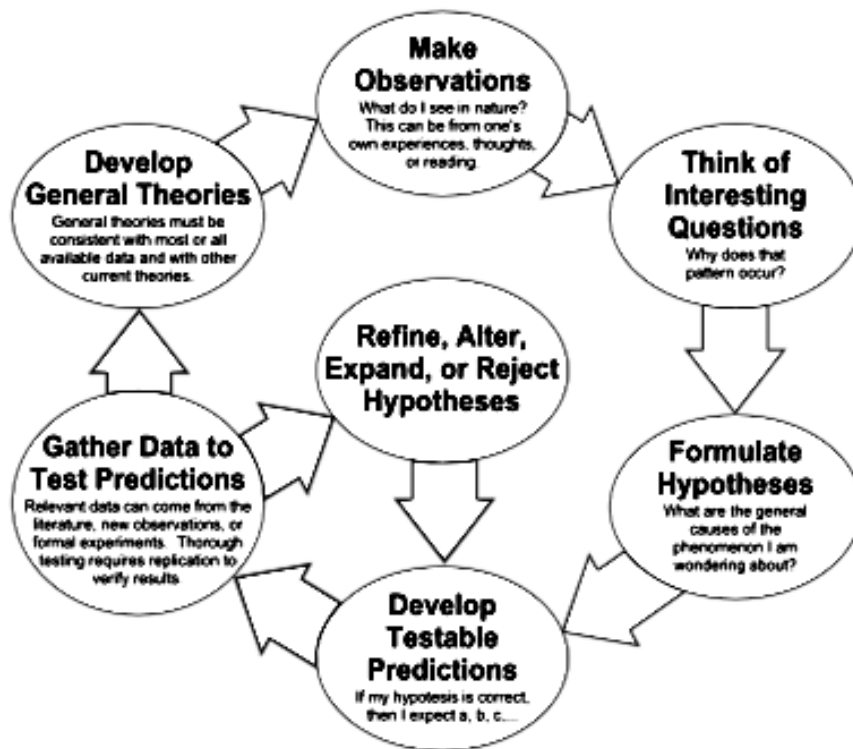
Make Observations
What do I see in nature? This can be from one's own experiences, thoughts, or reading.

Think of Interesting Questions
Why does that pattern occur?

Formulate Hypotheses
What are the general causes of the phenomenon I am wondering about?

Develop Testable Predictions
If my hypotesis is correct, then I expect a, b, c,...

Gather Data to Test Predictions
Relevant data can come from the literature, new observations, or formal experiments. Thorough testing requires replication to verify results.

Refine, Alter, Expand, or Reject Hypotheses

Develop General Theories
General theories must be consistent with most or all available data and with other current theories.